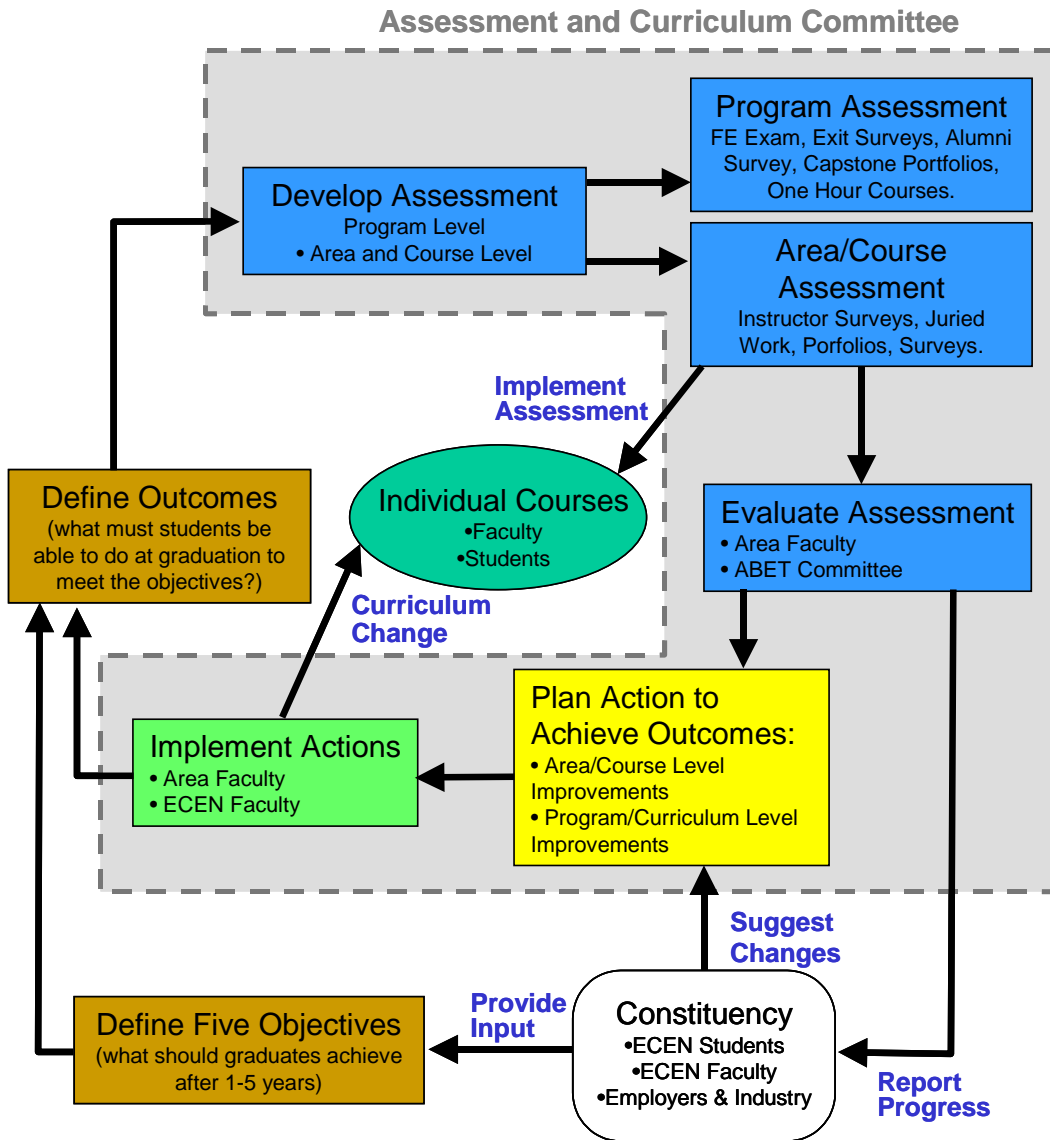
Assessment and Curriculum Committee

Program Assessment
FE Exam, Exit Surveys, Alumni Survey, Capstone Portfolios, One Hour Courses.

Develop Assessment
Program Level
• Area and Course Level

Area/Course Assessment
Instructor Surveys, Juried Work, Porfolios, Surveys.

Implement Assessment

Individual Courses
•Faculty
•Students

Evaluate Assessment
• Area Faculty
• ABET Committee

Define Outcomes
(what must students be able to do at graduation to meet the objectives?)

Curriculum Change

Plan Action to Achieve Outcomes:
• Area/Course Level Improvements
• Program/Curriculum Level Improvements

Implement Actions
• Area Faculty
• ECEN Faculty

Suggest Changes

Provide Input

Define Five Objectives
(what should graduates achieve after 1-5 years)

Constituency
•ECEN Students
•ECEN Faculty
•Employers & Industry

Report Progress